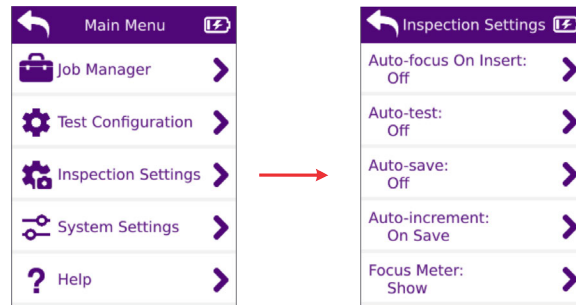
Main Menu

Job Manager

Test Configuration

Inspection Settings

System Settings

Help

Inspection Settings

Auto-focus On Insert:
Off

Auto-test:
Off

Auto-save:
Off

Auto-increment:
On Save

Focus Meter:
Show